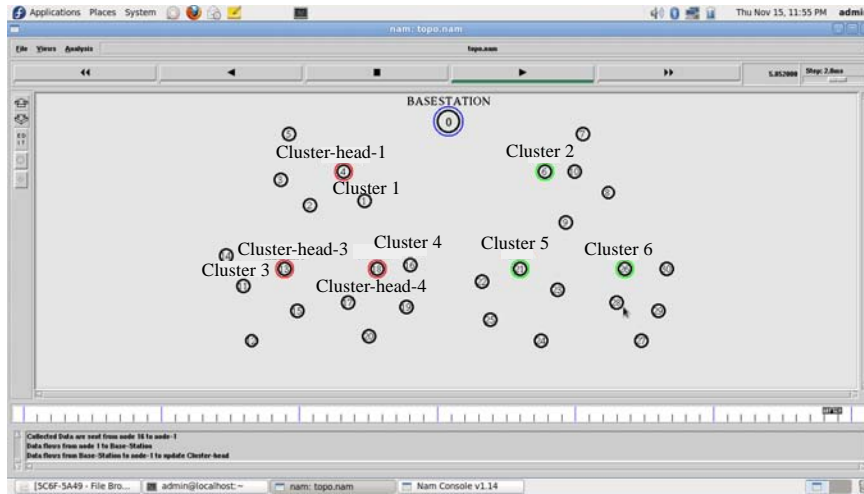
Applications Places System

Thu Nov 15, 11:55 PM admi

nam: topo.nam

File Views Analysis

topo.nam

5.852000 Step: 2.0ms

BASESTATION

0

Cluster-head-1

Cluster 2

Cluster 1

Cluster-head-3

Cluster 4

Cluster 5

Cluster 6

Cluster 3

Cluster-head-4

Collected Data are sent from node 16 to node-1
Data flows from node 1 to Base-Station
Data flows from Base-Station to node-1 to update Cluster-head

[5C6F-5A49 - File Bro... admin@localhost:~ nam: topo.nam Nam Console v1.14